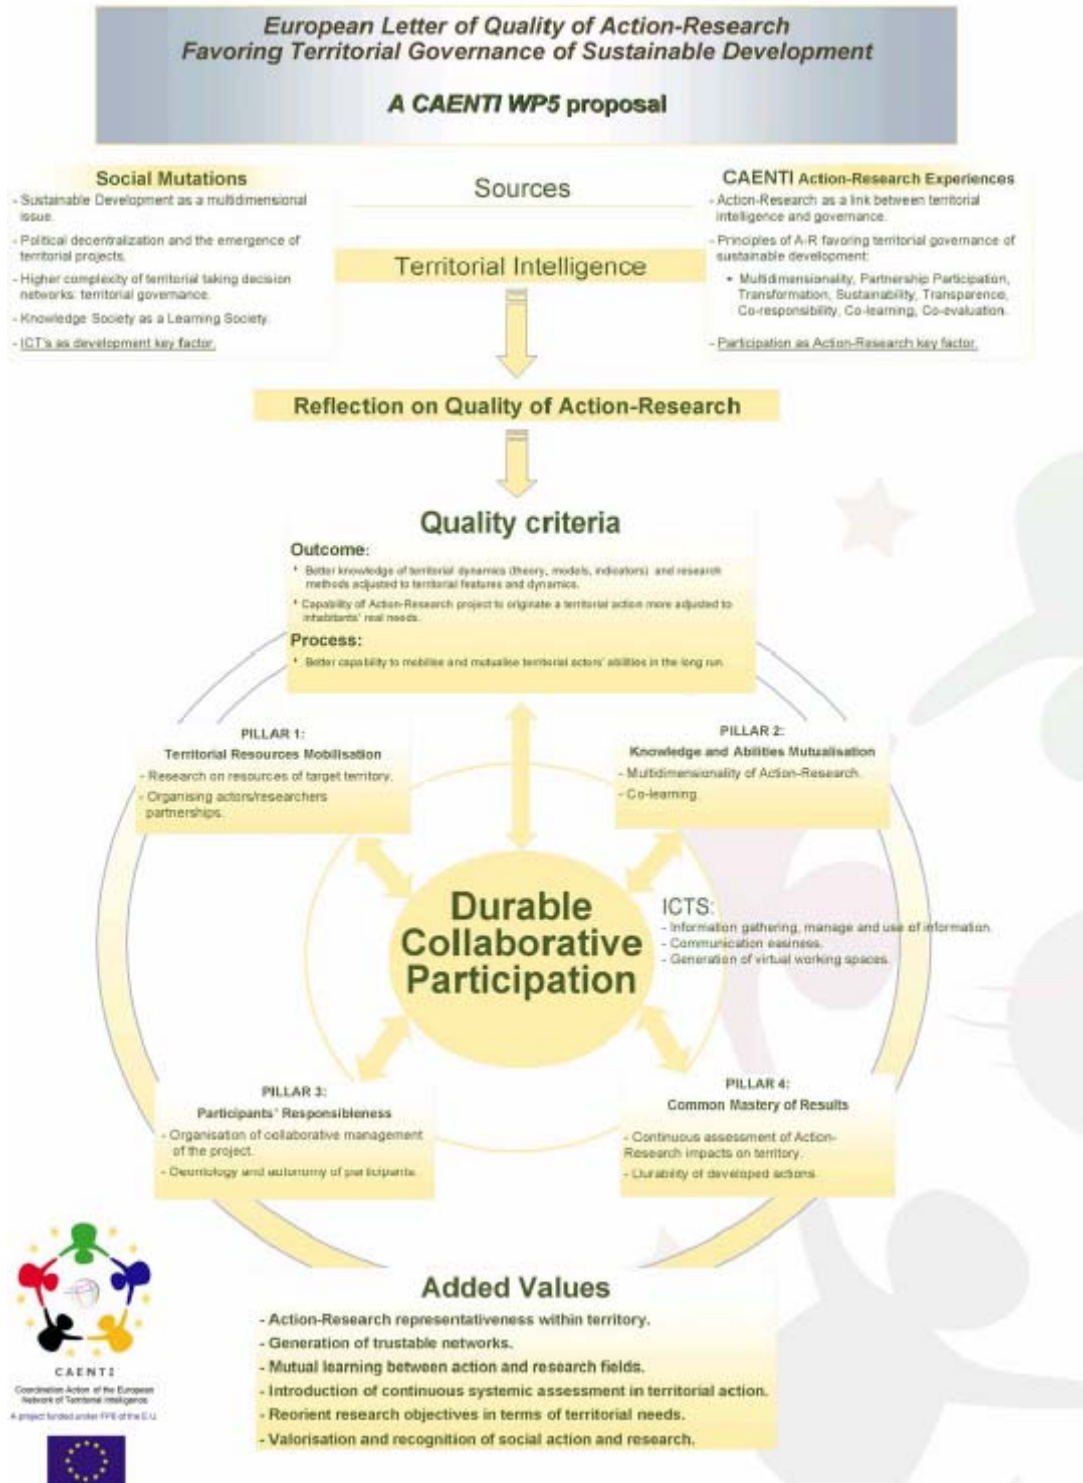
European Letter of Quality of Action-Research
Favoring Territorial Governance of Sustainable Development

A CAENTI WP5 proposal

Social Mutations
- Sustainable Development as a multidimensional issue.
- Political decentralization and the emergence of territorial projects.
- Higher complexity of territorial taking decision networks: territorial governance.
- Knowledge Society as a Learning Society.
- ICT's as development key factor.

Sources

Territorial Intelligence

CAENTI Action-Research Experiences
- Action-Research as a link between territorial intelligence and governance.
- Principles of A-R favoring territorial governance of sustainable development:
• Multidimensionality, Partnership Participation, Transformation, Sustainability, Transparence, Co-responsibility, Co-learning, Co-evaluation.
- Participation as Action-Research key factor.

Reflection on Quality of Action-Research

Quality criteria
Outcome:
• Better knowledge of territorial dynamics (theory, models, indicators) and research methods adjusted to territorial features and dynamics.
• Capability of Action-Research project to originate a territorial action more adjusted to inhabitants' real needs.
Process:
• Better capability to mobilise and mutualise territorial actors' abilities in the long run.

PILLAR 1:
Territorial Resources Mobilisation
- Research on resources of target territory.
- Organising actors/researchers partnerships.

PILLAR 2:
Knowledge and Abilities Mutualisation
- Multidimensionality of Action-Research.
- Co-learning.

Durable Collaborative Participation

ICTS:
- Information gathering, manage and use of information.
- Communication easiness.
- Generation of virtual working spaces.

PILLAR 3:
Participants' Responsibleness
- Organisation of collaborative management of the project.
- Deontology and autonomy of participants.

PILLAR 4:
Common Mastery of Results
- Continuous assessment of Action-Research impacts on territory.
- Durability of developed actions.

Added Values
- Action-Research representativeness within territory.
- Generation of trustable networks.
- Mutual learning between action and research fields.
- Introduction of continuous systemic assessment in territorial action.
- Reorient research objectives in terms of territorial needs.
- Valorisation and recognition of social action and research.

CAENTI
Coordination Action of the European Network of Territorial Intelligence
A project funded under FP6 of the E.U.